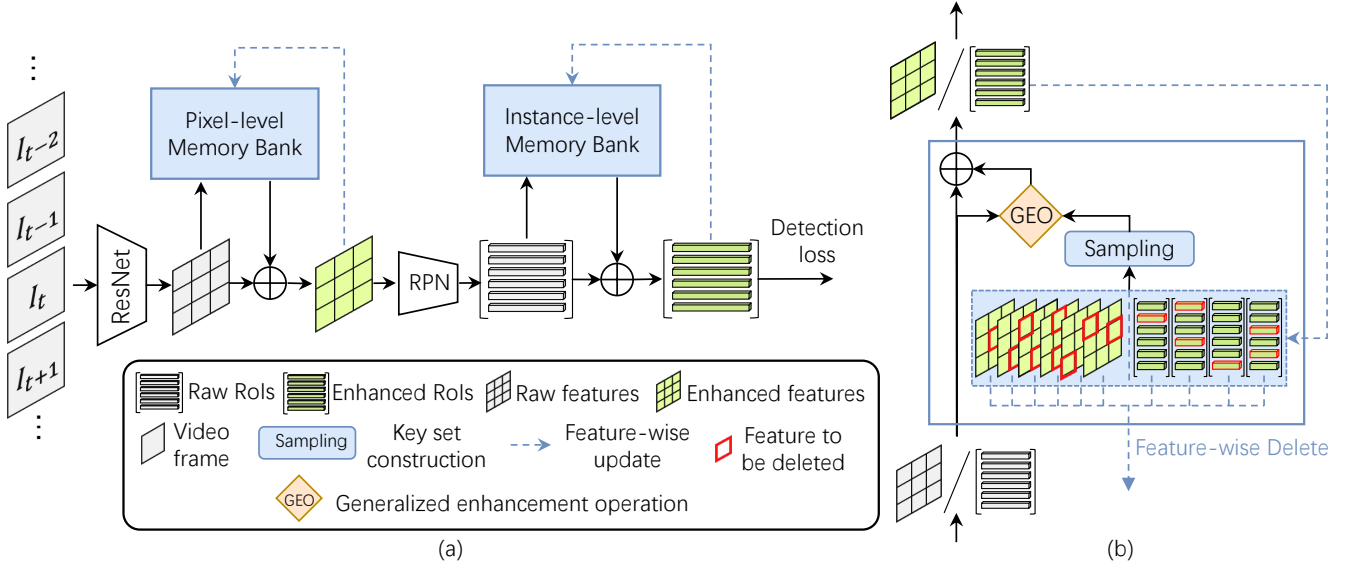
$I_{t-2}$

$I_{t-1}$

$I_t$

$I_{t+1}$

ResNet

Pixel-level Memory Bank

RPN

Instance-level Memory Bank

Detection loss

Raw RoIs

Enhanced RoIs

Raw features

Enhanced features

Video frame

Sampling

Key set construction

Feature-wise update

Feature to be deleted

GEO

Generalized enhancement operation

(a)

GEO

Sampling

Feature-wise Delete

(b)